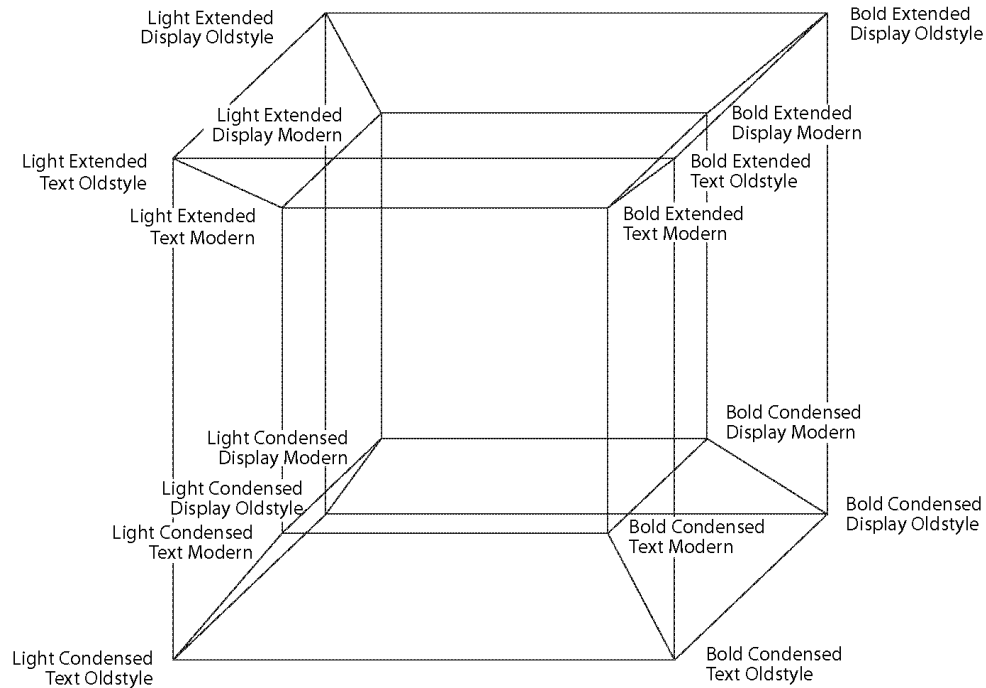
Light Extended Display Oldstyle

Bold Extended Display Oldstyle

Light Extended Display Modern

Bold Extended Display Modern

Light Extended Text Oldstyle

Bold Extended Text Oldstyle

Light Extended Text Modern

Bold Extended Text Modern

Bold Condensed Display Modern

Light Condensed Display Modern

Light Condensed Display Oldstyle

Bold Condensed Display Oldstyle

Light Condensed Text Modern

Bold Condensed Text Modern

Light Condensed Text Oldstyle

Bold Condensed Text Oldstyle